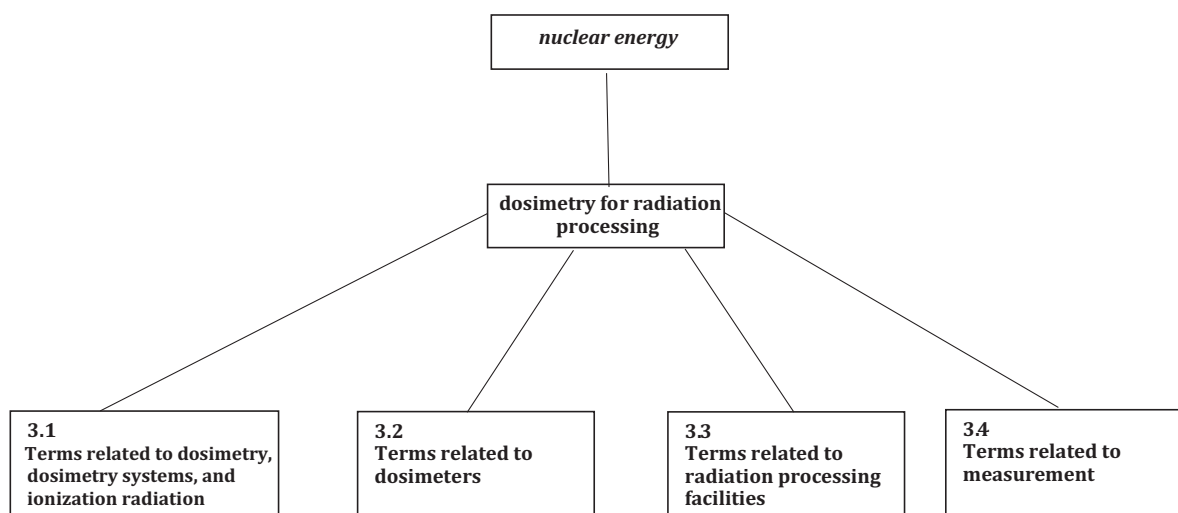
nuclear energy

dosimetry for radiation processing

3.1
Terms related to dosimetry, dosimetry systems, and ionization radiation

3.2
Terms related to dosimeters

3.3
Terms related to radiation processing facilities

3.4
Terms related to measurement